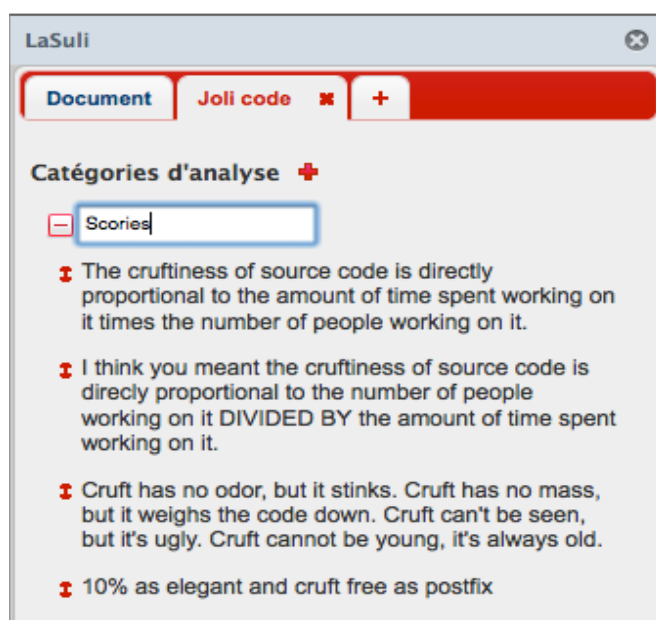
LaSuli

Document | Joli code ✖ | +

Catégories d'analyse

Scories

The cruftiness of source code is directly proportional to the amount of time spent working on it times the number of people working on it.

I think you meant the cruftiness of source code is direcly proportional to the number of people working on it DIVIDED BY the amount of time spent working on it.

Cruft has no odor, but it stinks. Cruft has no mass, but it weighs the code down. Cruft can't be seen, but it's ugly. Cruft cannot be young, it's always old.

10% as elegant and cruft free as postfix